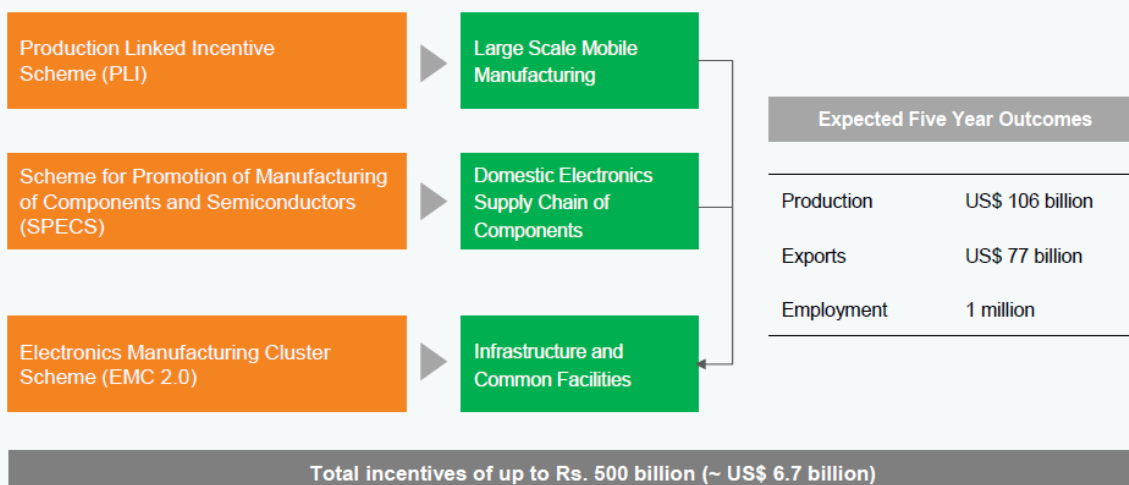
Production Linked Incentive Scheme (PLI)

Large Scale Mobile Manufacturing

Scheme for Promotion of Manufacturing of Components and Semiconductors (SPECS)

Domestic Electronics Supply Chain of Components

Electronics Manufacturing Cluster Scheme (EMC 2.0)

Infrastructure and Common Facilities

Expected Five Year Outcomes

| | |
|---|---|
| Production | US$ 106 billion |
| Exports | US$ 77 billion |
| Employment | 1 million |

Total incentives of up to Rs. 500 billion (~ US$ 6.7 billion)